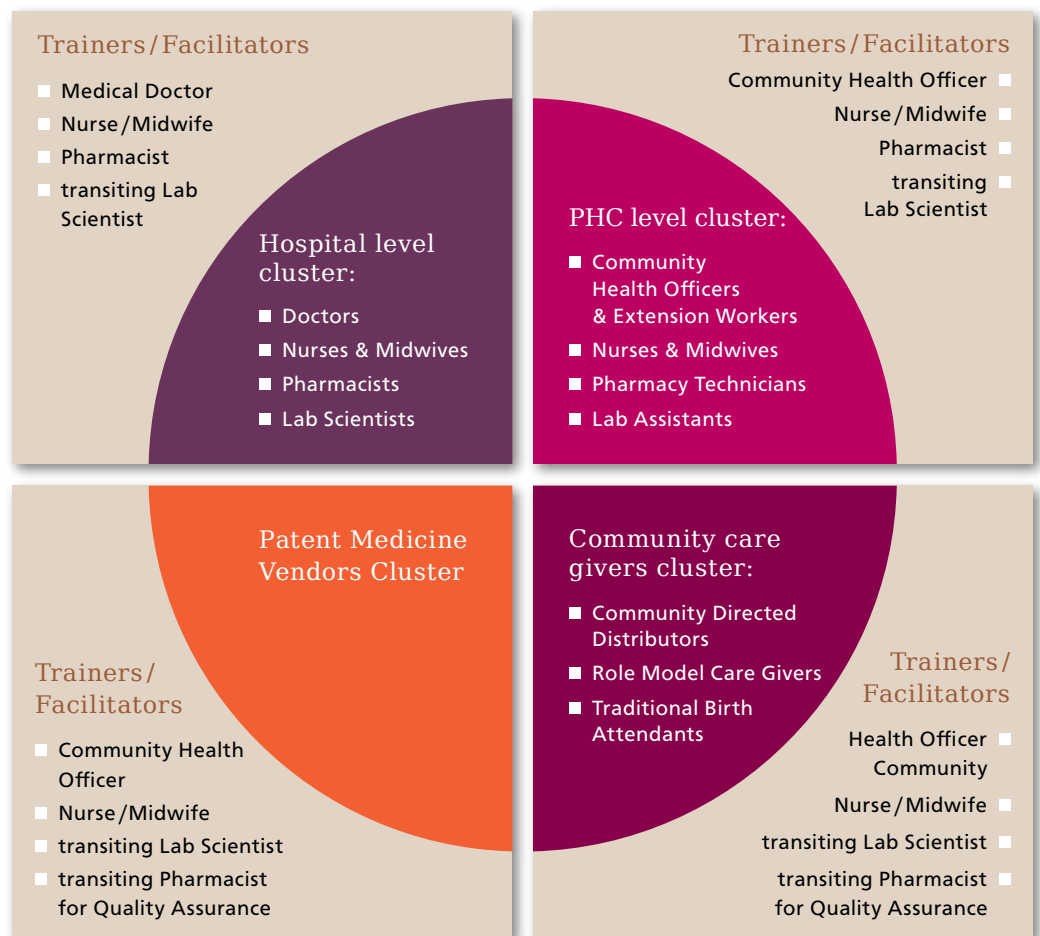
Trainers/Facilitators

- Medical Doctor
- Nurse/Midwife
- Pharmacist
- transiting Lab Scientist

Hospital level cluster:

- Doctors
- Nurses & Midwives
- Pharmacists
- Lab Scientists

Trainers/Facilitators

Community Health Officer
Nurse/Midwife
Pharmacist
transiting Lab Scientist

PHC level cluster:

- Community Health Officers & Extension Workers
- Nurses & Midwives
- Pharmacy Technicians
- Lab Assistants

Patent Medicine Vendors Cluster

Trainers/Facilitators

- Community Health Officer
- Nurse/Midwife
- transiting Lab Scientist
- transiting Pharmacist for Quality Assurance

Community care givers cluster:

- Community Directed Distributors
- Role Model Care Givers
- Traditional Birth Attendants

Trainers/Facilitators

Health Officer Community
Nurse/Midwife
transiting Lab Scientist
transiting Pharmacist for Quality Assurance